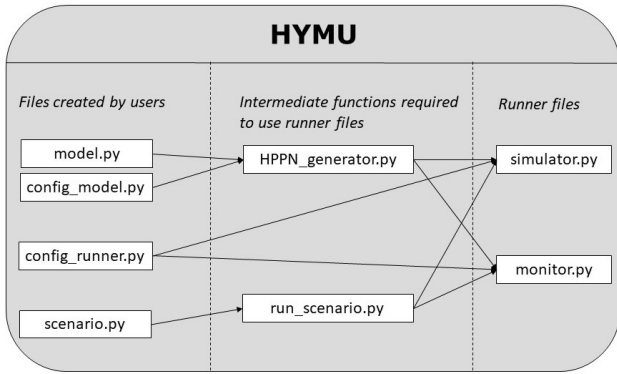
HYMU

Files created by users

model.py

config_model.py

config_runner.py

scenario.py

Intermediate functions required to use runner files

HPPN_generator.py

run_scenario.py

Runner files

simulator.py

monitor.py